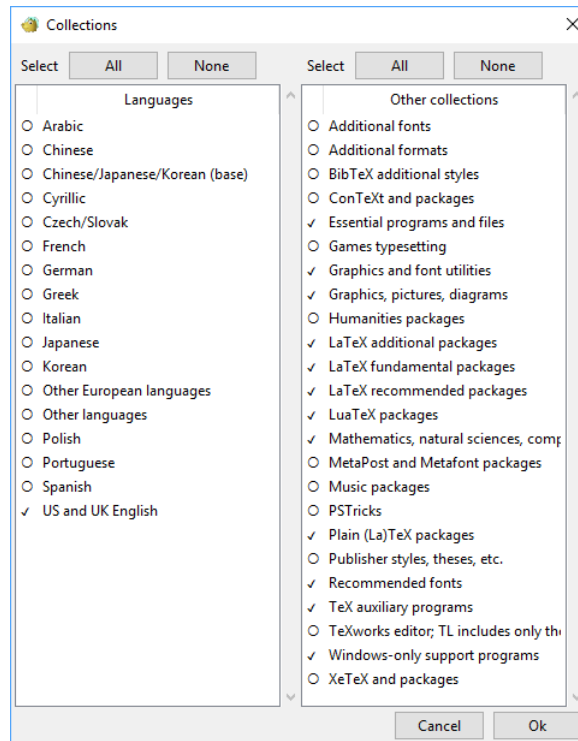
Collections

Select All None

Languages

Arabic
Chinese
Chinese/Japanese/Korean (base)
Cyrillic
Czech/Slovak
French
German
Greek
Italian
Japanese
Korean
Other European languages
Other languages
Polish
Portuguese
Spanish
US and UK English

Select All None

Other collections

Additional fonts
Additional formats
BibTeX additional styles
ConTeXt and packages
Essential programs and files
Games typesetting
Graphics and font utilities
Graphics, pictures, diagrams
Humanities packages
LaTeX additional packages
LaTeX fundamental packages
LaTeX recommended packages
LuaTeX packages
Mathematics, natural sciences, comp
MetaPost and Metafont packages
Music packages
PSTricks
Plain (La)TeX packages
Publisher styles, theses, etc.
Recommended fonts
TeX auxiliary programs
TeXworks editor; TL includes only th
Windows-only support programs
XeTeX and packages

Cancel Ok